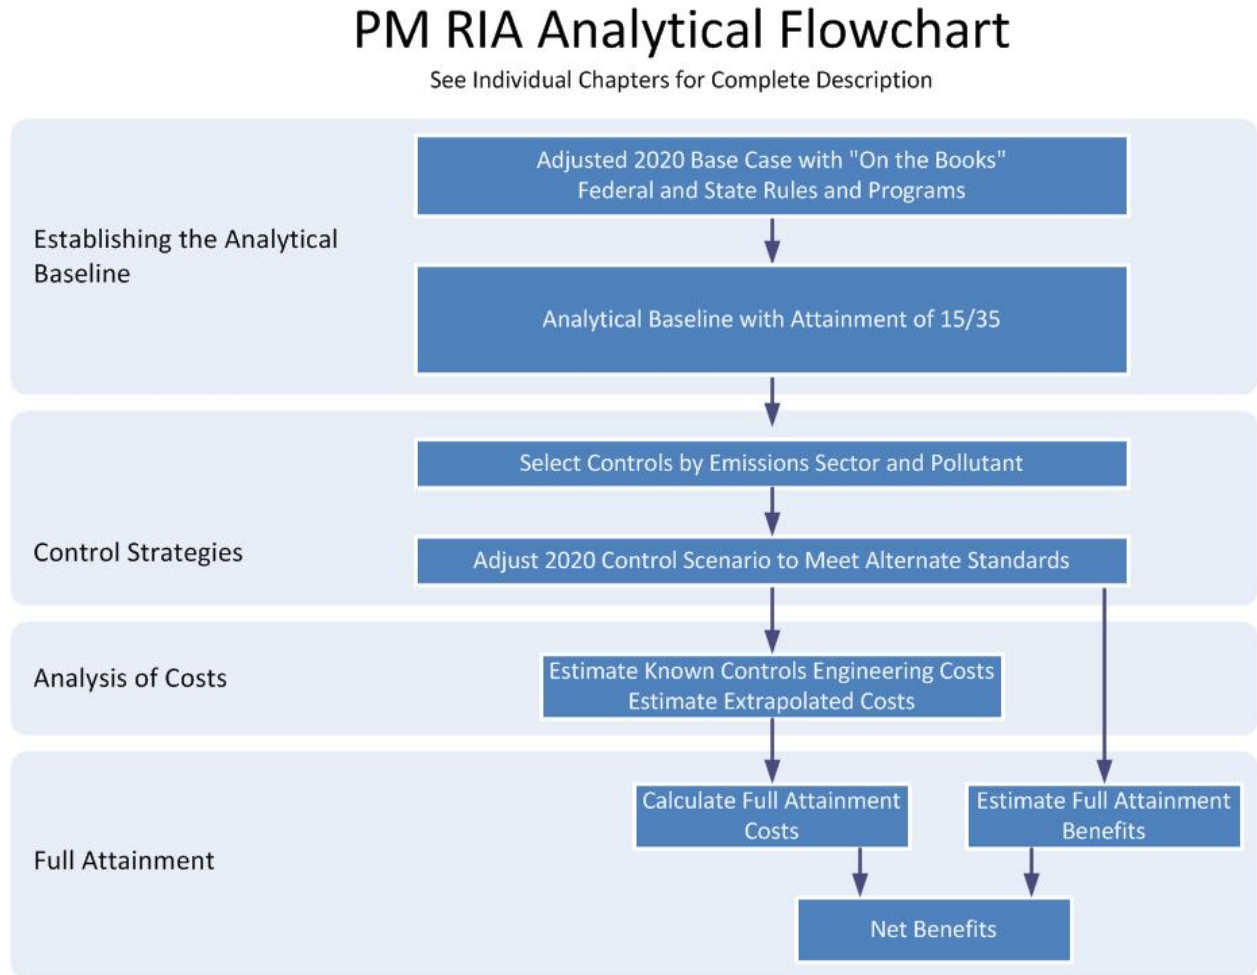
PM RIA Analytical Flowchart

See Individual Chapters for Complete Description

Establishing the Analytical Baseline

Adjusted 2020 Base Case with "On the Books" Federal and State Rules and Programs

Analytical Baseline with Attainment of 15/35

Control Strategies

Select Controls by Emissions Sector and Pollutant

Adjust 2020 Control Scenario to Meet Alternate Standards

Analysis of Costs

Estimate Known Controls Engineering Costs
Estimate Extrapolated Costs

Full Attainment

Calculate Full Attainment Costs

Estimate Full Attainment Benefits

Net Benefits